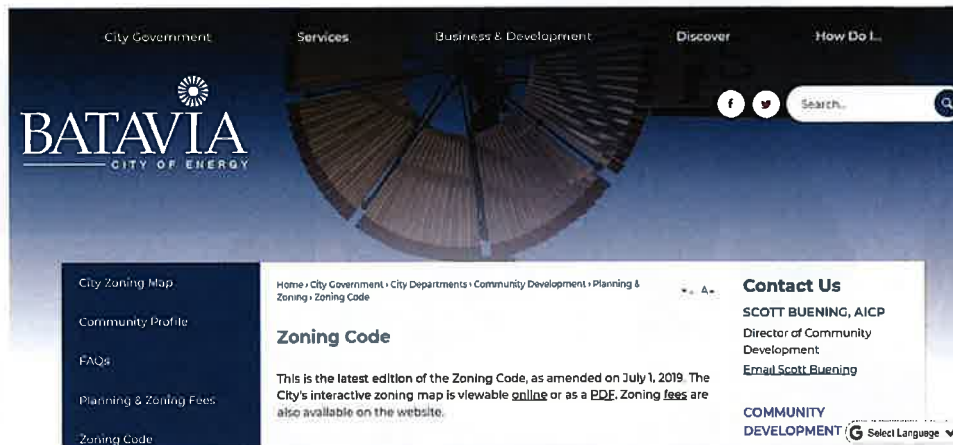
City Government Services Business & Development Discover How Do I...

BATAVIA
CITY OF ENERGY

Search...

City Zoning Map
Community Profile
FAQs
Planning & Zoning Fees
Zoning Code

Home › City Government › City Departments › Community Development › Planning & Zoning › Zoning Code

A- A+

Zoning Code

This is the latest edition of the Zoning Code, as amended on July 1, 2019. The City's interactive zoning map is viewable online or as a PDF. Zoning fees are also available on the website.

Contact Us

SCOTT BUENING, AICP
Director of Community Development
Email Scott Buening

COMMUNITY DEVELOPMENT

Select Language